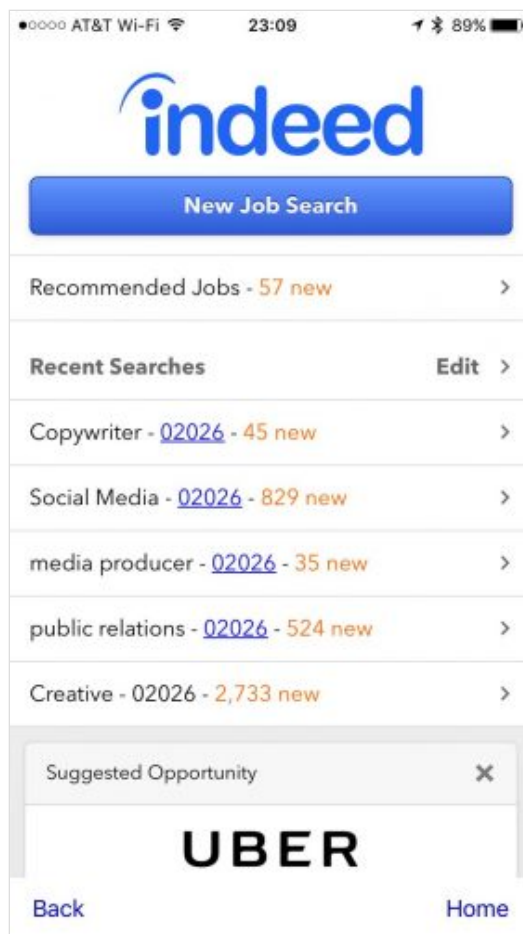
●○○○○ AT&T Wi-Fi 23:09 89%

indeed

New Job Search

Recommended Jobs - 57 new

Recent Searches Edit

Copywriter - 02026 - 45 new

Social Media - 02026 - 829 new

media producer - 02026 - 35 new

public relations - 02026 - 524 new

Creative - 02026 - 2,733 new

Suggested Opportunity

UBER

Back Home